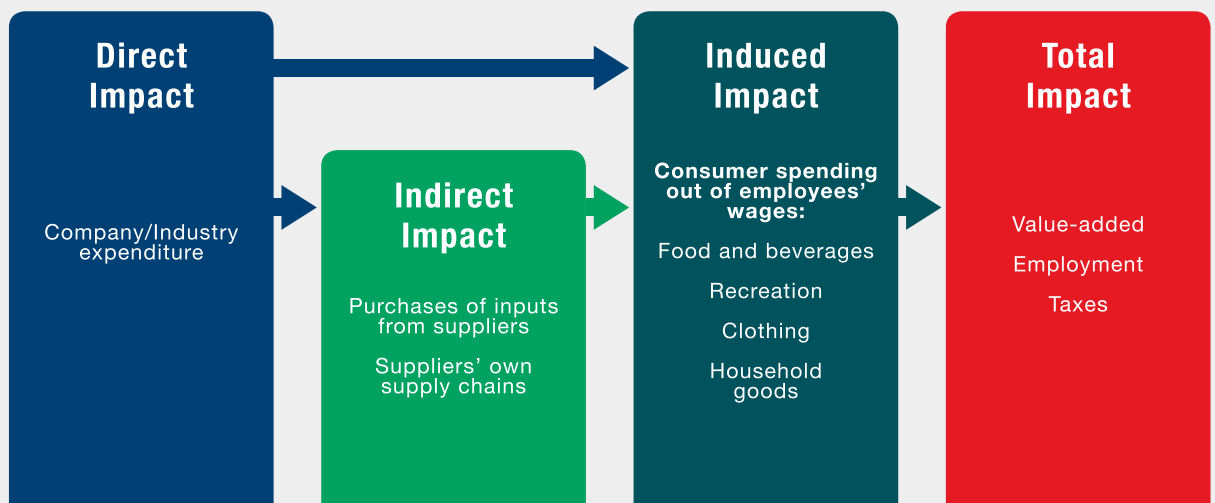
Direct Impact

Company/Industry expenditure

Indirect Impact

Purchases of inputs from suppliers

Suppliers' own supply chains

Induced Impact

Consumer spending out of employees' wages:

Food and beverages

Recreation

Clothing

Household goods

Total Impact

Value-added

Employment

Taxes